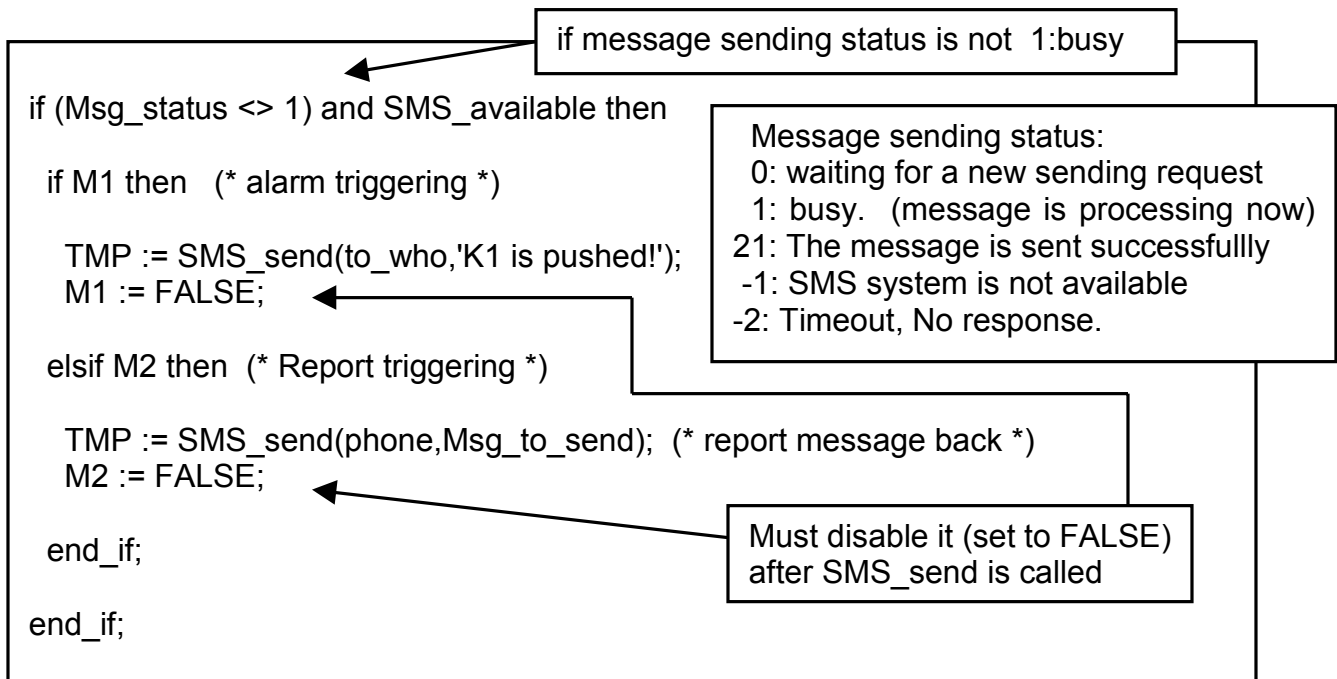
if message sending status is not 1:busy

if (Msg_status <> 1) and SMS_available then

if M1 then (* alarm triggering *)

TMP := SMS_send(to_who,'K1 is pushed!');
M1 := FALSE;

elsif M2 then (* Report triggering *)

TMP := SMS_send(phone,Msg_to_send); (* report message back *)
M2 := FALSE;

end_if;

end_if;

Message sending status:
0: waiting for a new sending request
1: busy. (message is processing now)
21: The message is sent successfullly
-1: SMS system is not available
-2: Timeout, No response.

Must disable it (set to FALSE) after SMS_send is called